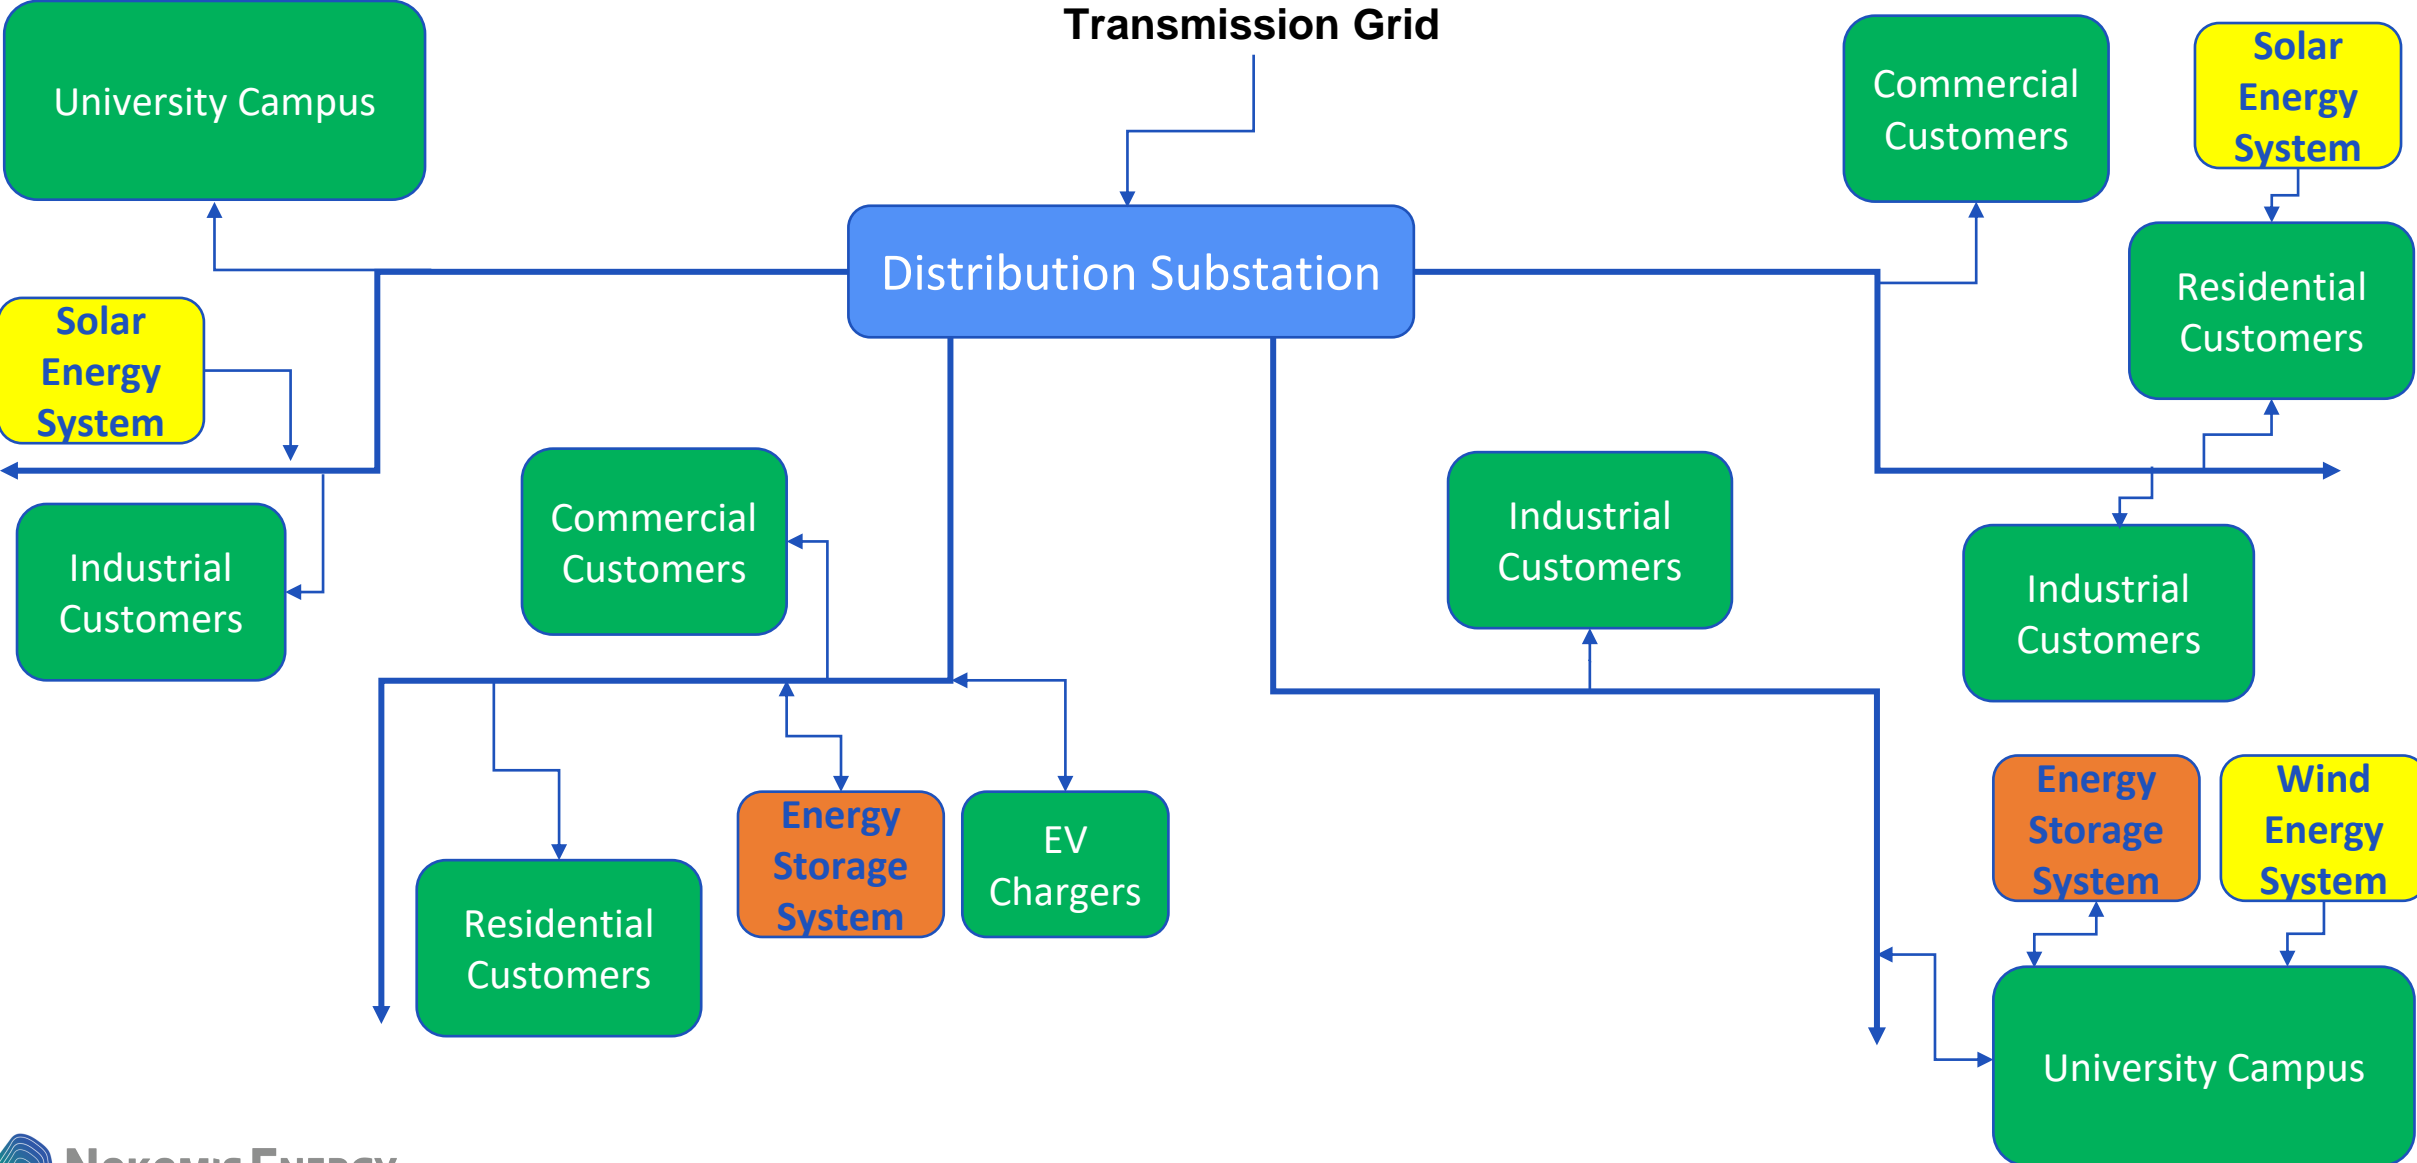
Transmission Grid

University Campus

Commercial Customers

Solar Energy System

Distribution Substation

Residential Customers

Solar Energy System

Industrial Customers

Commercial Customers

Industrial Customers

Industrial Customers

Energy Storage System

Wind Energy System

Residential Customers

Energy Storage System

EV Chargers

University Campus

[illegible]